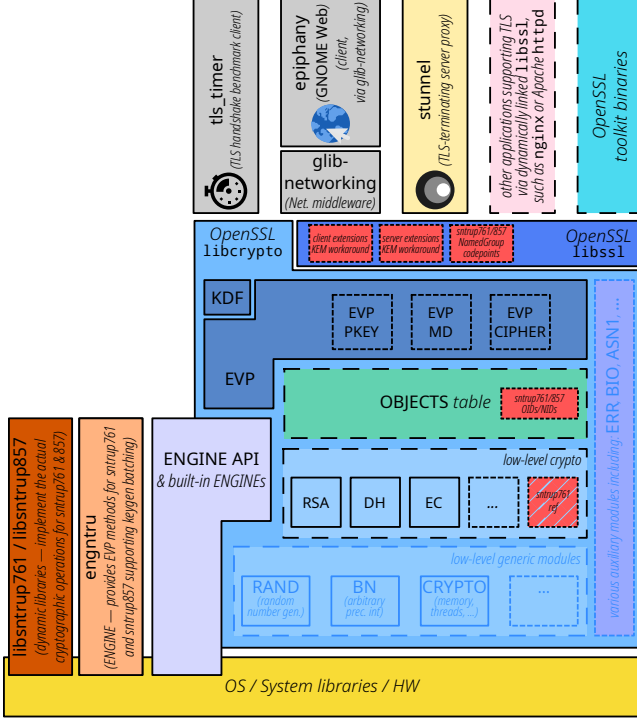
tls_timer
(TLS handshake benchmark client)

epiphany
(GNOME Web)
(client, via glib-networking)

glib-networking
(Net. middleware)

stunnel
(TLS-terminating server proxy)

other applications supporting TLS via dynamically linked libssl, such as nginx or Apache httpd

OpenSSL toolkit binaries

OpenSSL
libcrypto

client extensions KEM workaround

server extensions KEM workaround

sntrup761/857 NamedGroup codepoints

OpenSSL
libssl

KDF

EVP PKEY

EVP MD

EVP CIPHER

EVP

OBJECTS table

sntrup761/857 OIDs/NIDs

various auxiliary modules including: ERR BIO ASN1, ...

low-level crypto

RSA

DH

EC

...

sntrup761 ref

low-level generic modules

RAND
(random number gen.)

BN
(arbitrary prec. int)

CRYPTO
(memory, threads, ...)

...

ENGINE API
& built-in ENGINEs

libsntrup761 / libsntrup857
(dynamic libraries — implement the actual cryptographic operations for sntrup761 & 857)

engntru
(ENGINE — provides EVP methods for sntrup761 and sntrup857 supporting keygen batching)

OS / System libraries / HW